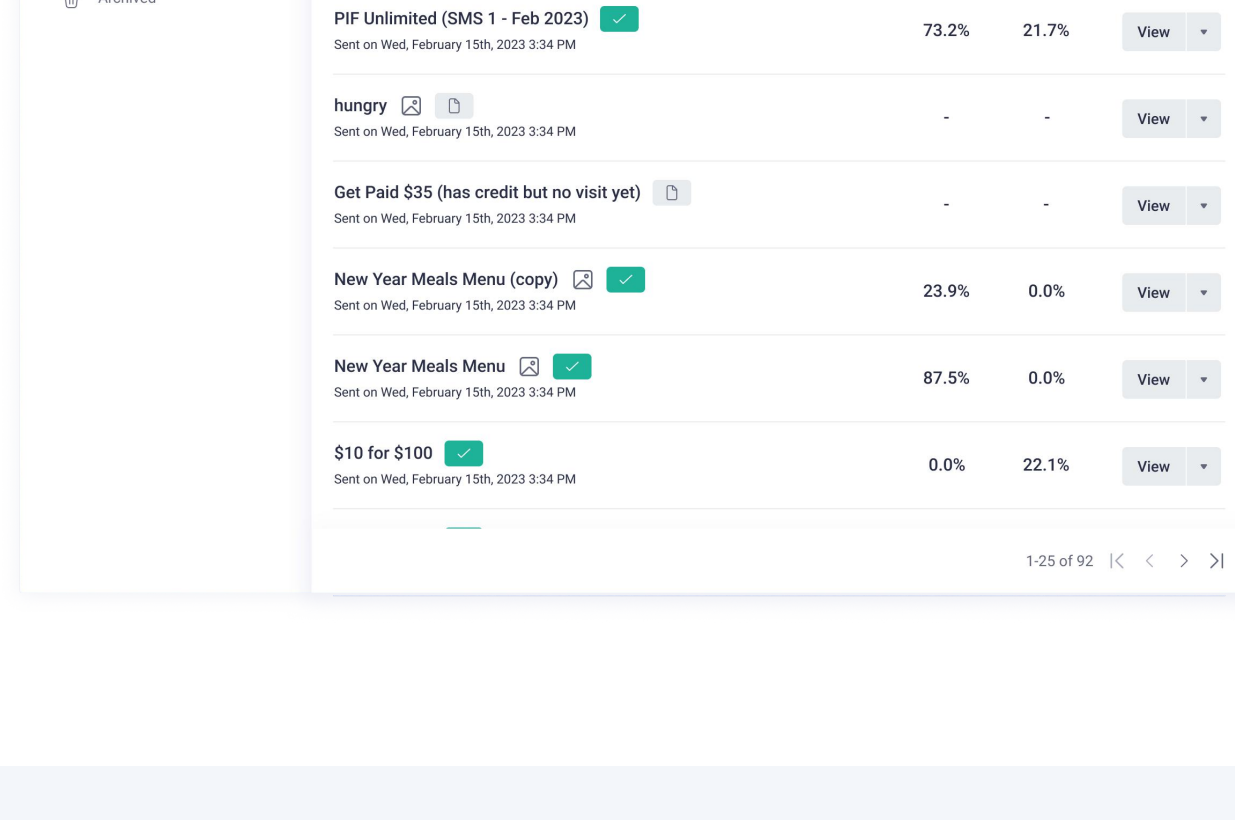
Archived

| | | | |
|---|---|---|---|
| PIF Unlimited (SMS 1 - Feb 2023) Sent on Wed, February 15th, 2023 3:34 PM | 73.2% | 21.7% | View |
| hungry Sent on Wed, February 15th, 2023 3:34 PM | - | - | View |
| Get Paid $35 (has credit but no visit yet) Sent on Wed, February 15th, 2023 3:34 PM | - | - | View |
| New Year Meals Menu (copy) Sent on Wed, February 15th, 2023 3:34 PM | 23.9% | 0.0% | View |
| New Year Meals Menu Sent on Wed, February 15th, 2023 3:34 PM | 87.5% | 0.0% | View |
| $10 for $100 Sent on Wed, February 15th, 2023 3:34 PM | 0.0% | 22.1% | View |

1-25 of 92